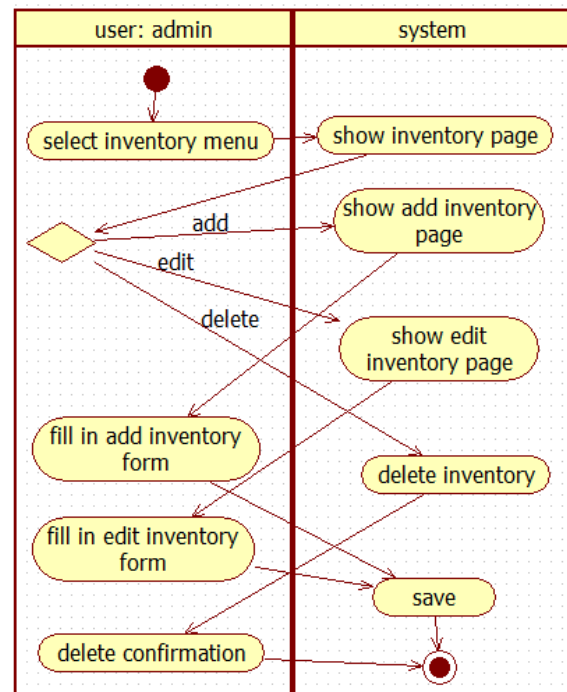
| user: admin | system |
|---|---|

select inventory menu

show inventory page

add

show add inventory page

edit

delete

show edit inventory page

fill in add inventory form

delete inventory

fill in edit inventory form

save

delete confirmation